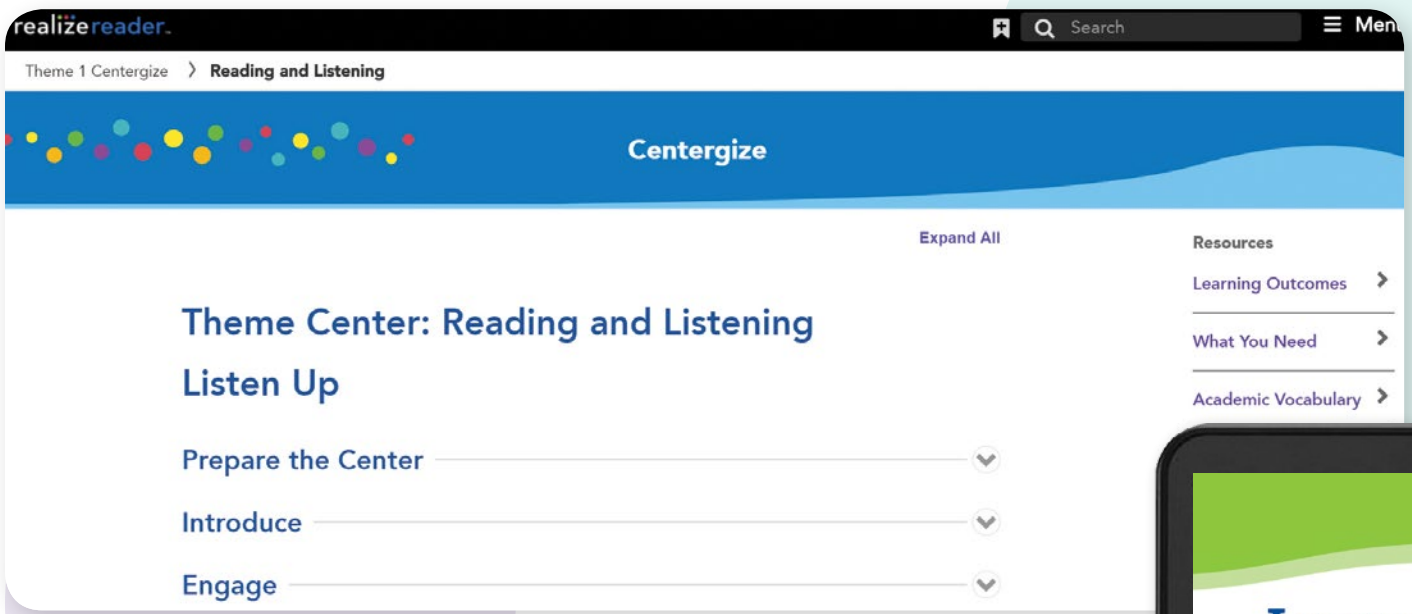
realizereader.

Search

Men

Theme 1 Centergize 〉 Reading and Listening

Centergize

Expand All

Resources

Learning Outcomes

What You Need

Academic Vocabulary

Theme Center: Reading and Listening

Listen Up

Prepare the Center

Introduce

Engage